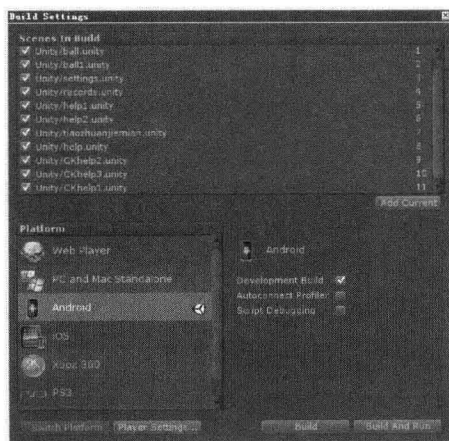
Build Settings

Scenes In Build

Unity/ball.unity 1
Unity/ball1.unity 2
Unity/settings.unity 3
Unity/records.unity 4
Unity/help1.unity 5
Unity/help2.unity 6
Unity/tiaozhuanjiemian.unity 7
Unity/help.unity 8
Unity/CKhelp2.unity 9
Unity/CKhelp3.unity 10
Unity/CKhelp1.unity 11

Add Current

Platform

Web Player
PC and Mac Standalone
Android
iOS
Xbox 360
PS3

Android

Development Build
Autoconnect Profiler
Script Debugging

Switch Platform
Player Settings...
Build
Build And Run